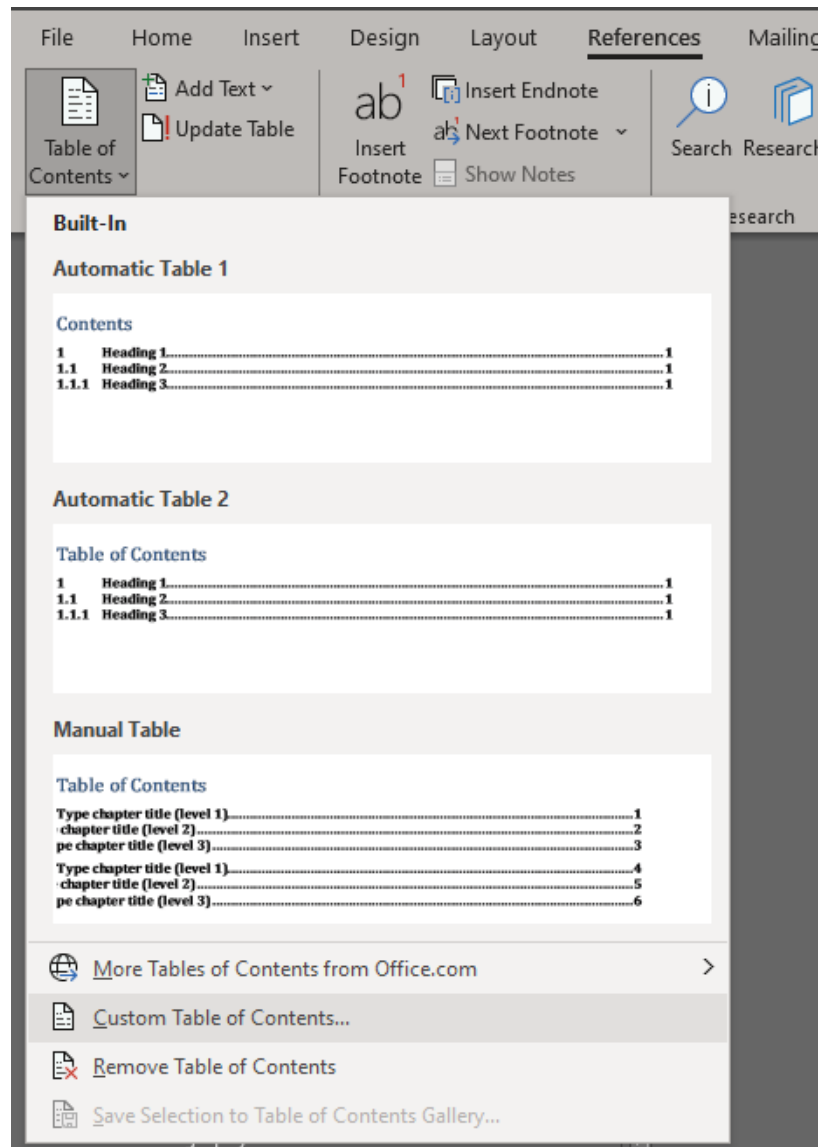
File Home Insert Design Layout References Mailing

Table of Contents

Add Text

Update Table

ab$^1$ Insert Footnote

Insert Endnote

Next Footnote

Show Notes

Search Research

esearch

Built-In

Automatic Table 1

Contents

1 Heading 1........................................1
1.1 Heading 2........................................1
1.1.1 Heading 3........................................1

Automatic Table 2

Table of Contents

1 Heading 1........................................1
1.1 Heading 2........................................1
1.1.1 Heading 3........................................1

Manual Table

Table of Contents

Type chapter title (level 1)........................................1
chapter title (level 2)........................................2
pe chapter title (level 3)........................................3
Type chapter title (level 1)........................................4
chapter title (level 2)........................................5
pe chapter title (level 3)........................................6

More Tables of Contents from Office.com

Custom Table of Contents...

Remove Table of Contents

Save Selection to Table of Contents Gallery...